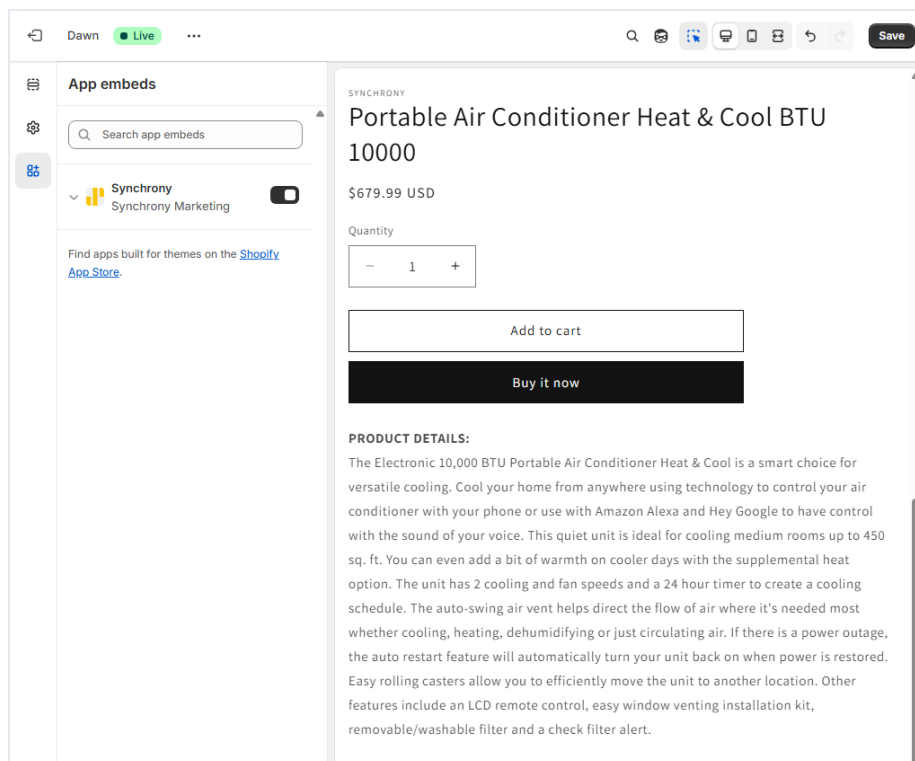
Dawn Live ···

Save

App embeds

Search app embeds

Synchrony
Synchrony Marketing

Find apps built for themes on the Shopify App Store.

SYNCHRONY

Portable Air Conditioner Heat & Cool BTU 10000

$679.99 USD

Quantity

− 1 +

Add to cart

Buy it now

PRODUCT DETAILS:
The Electronic 10,000 BTU Portable Air Conditioner Heat & Cool is a smart choice for versatile cooling. Cool your home from anywhere using technology to control your air conditioner with your phone or use with Amazon Alexa and Hey Google to have control with the sound of your voice. This quiet unit is ideal for cooling medium rooms up to 450 sq. ft. You can even add a bit of warmth on cooler days with the supplemental heat option. The unit has 2 cooling and fan speeds and a 24 hour timer to create a cooling schedule. The auto-swing air vent helps direct the flow of air where it's needed most whether cooling, heating, dehumidifying or just circulating air. If there is a power outage, the auto restart feature will automatically turn your unit back on when power is restored. Easy rolling casters allow you to efficiently move the unit to another location. Other features include an LCD remote control, easy window venting installation kit, removable/washable filter and a check filter alert.